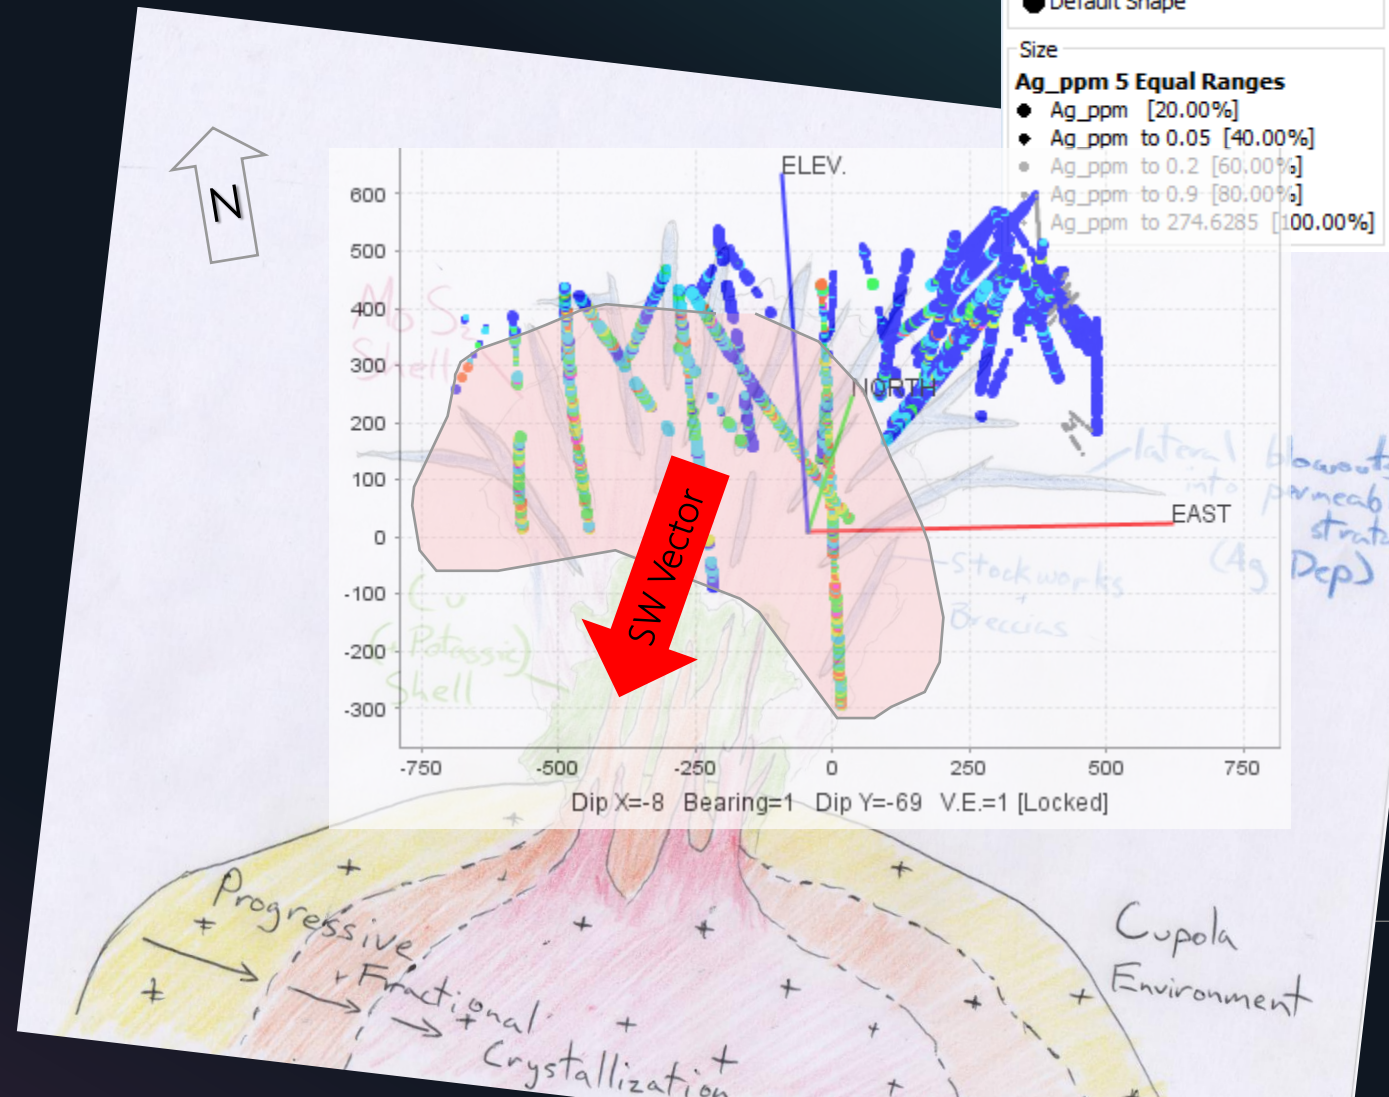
Default Shape

Size

Ag_ppm 5 Equal Ranges
Ag_ppm [20.00%]
Ag_ppm to 0.05 [40.00%]
Ag_ppm to 0.2 [60.00%]
Ag_ppm to 0.9 [80.00%]
Ag_ppm to 274.6285 [100.00%]

N

Mo S Shell

ELEV.

NORTH

EAST

SW Vector

lateral blowouts into permeable strata (Ag Dep)

Stockworks Breccias

Cu (Potassic) Shell

600
500
400
300
200
100
0
-100
-200
-300

-750 -500 -250 0 250 500 750

Dip X=-8 Bearing=1 Dip Y=-69 V.E.=1 [Locked]

Progressive Fractional Crystallization

Cupola Environment